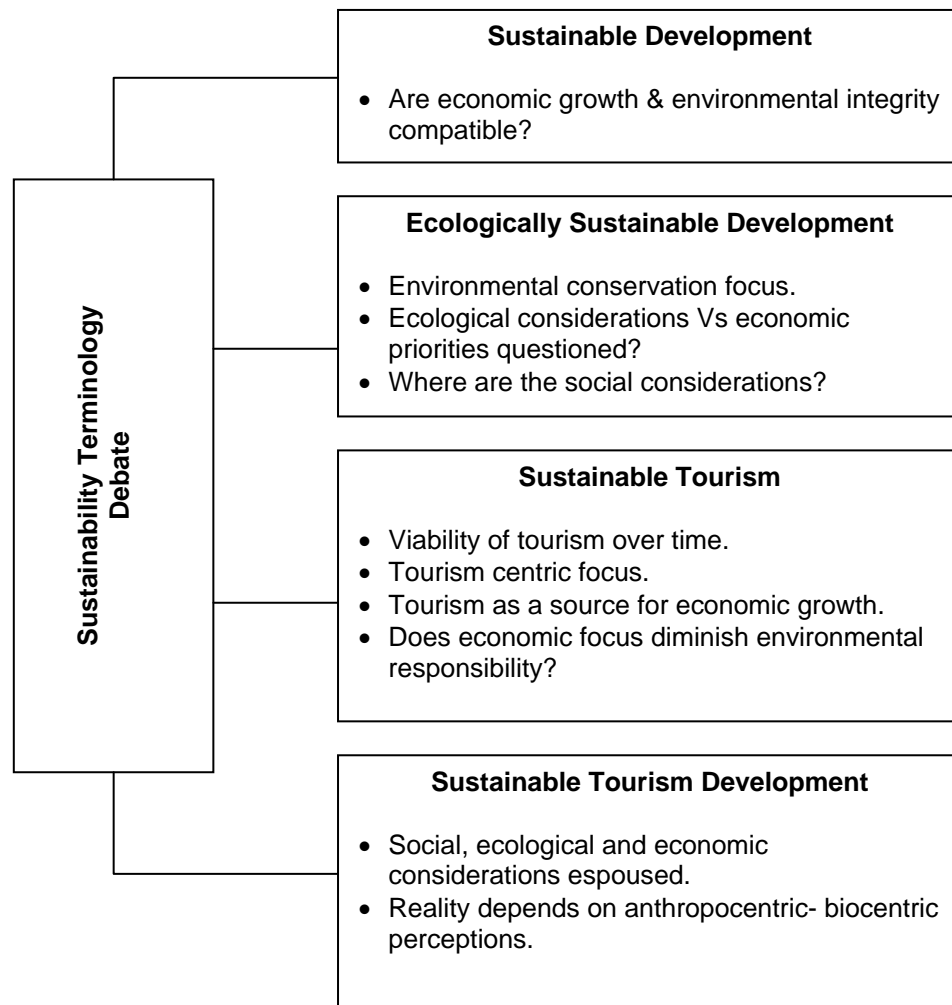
Sustainability Terminology Debate

**Sustainable Development**

- Are economic growth & environmental integrity compatible?

**Ecologically Sustainable Development**

- Environmental conservation focus.
- Ecological considerations Vs economic priorities questioned?
- Where are the social considerations?

**Sustainable Tourism**

- Viability of tourism over time.
- Tourism centric focus.
- Tourism as a source for economic growth.
- Does economic focus diminish environmental responsibility?

**Sustainable Tourism Development**

- Social, ecological and economic considerations espoused.
- Reality depends on anthropocentric- biocentric perceptions.